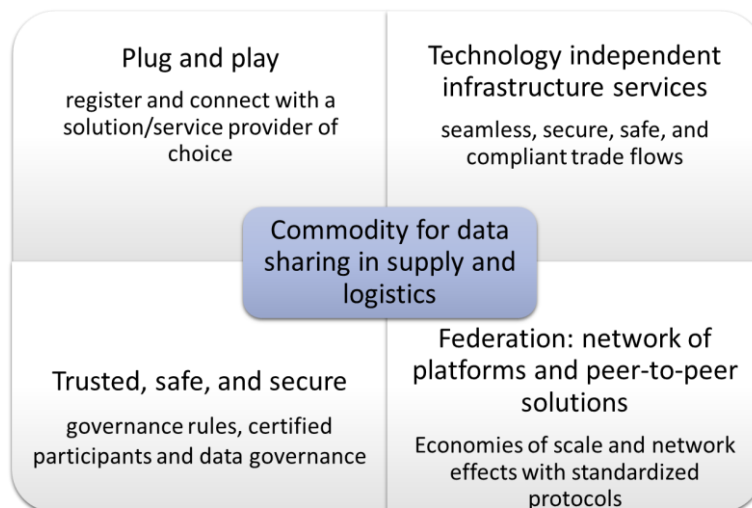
Plug and play

register and connect with a solution/service provider of choice

Technology independent infrastructure services

seamless, secure, safe, and compliant trade flows

Commodity for data sharing in supply and logistics

Trusted, safe, and secure

governance rules, certified participants and data governance

Federation: network of platforms and peer-to-peer solutions

Economies of scale and network effects with standardized protocols